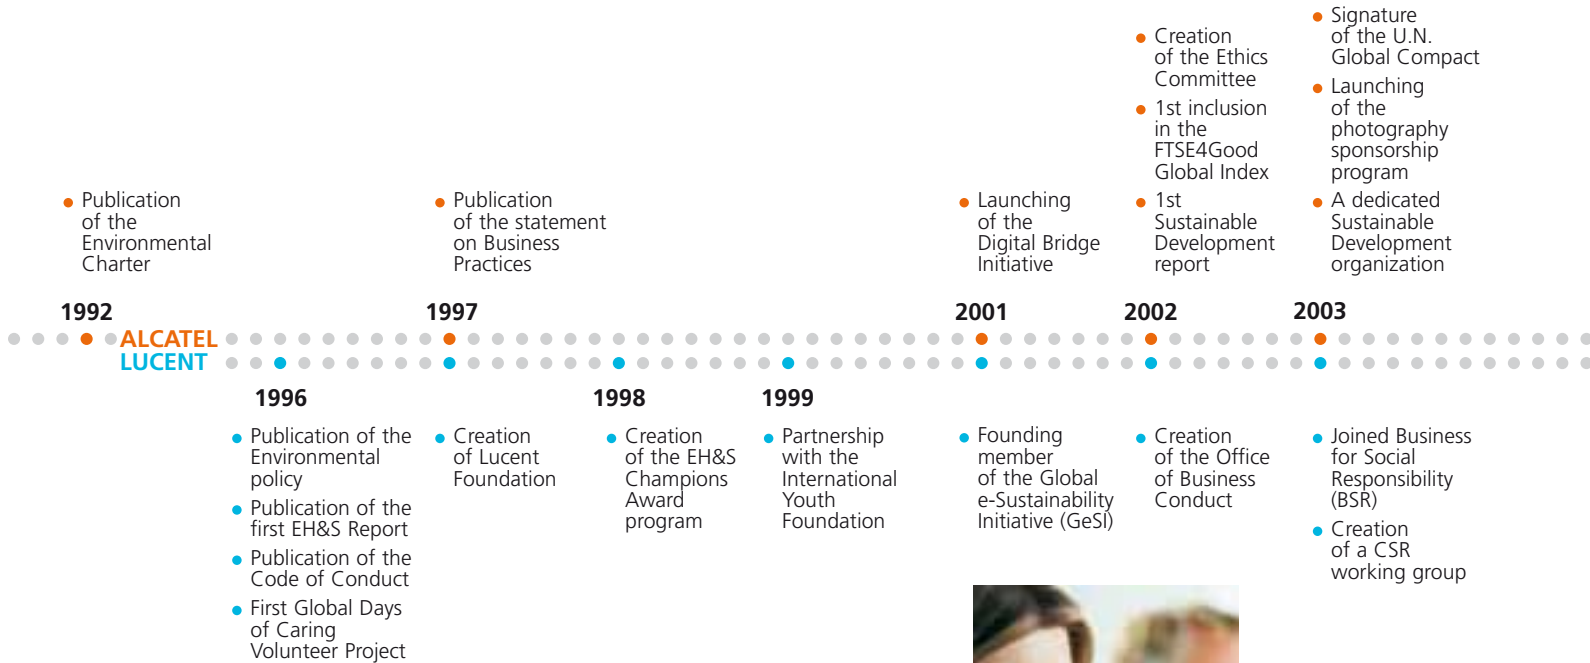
• Publication of the Environmental Charter

• Publication of the statement on Business Practices

• Launching of the Digital Bridge Initiative

• Creation of the Ethics Committee
• 1st inclusion in the FTSE4Good Global Index
• 1st Sustainable Development report

• Signature of the U.N. Global Compact
• Launching of the photography sponsorship program
• A dedicated Sustainable Development organization

1992 1997 2001 2002 2003

ALCATEL
LUCENT

1996 1998 1999

• Publication of the Environmental policy
• Publication of the first EH&S Report
• Publication of the Code of Conduct
• First Global Days of Caring Volunteer Project

• Creation of Lucent Foundation

• Creation of the EH&S Champions Award program

• Partnership with the International Youth Foundation

• Founding member of the Global e-Sustainability Initiative (GeSI)

• Creation of the Office of Business Conduct

• Joined Business for Social Responsibility (BSR)
• Creation of a CSR working group